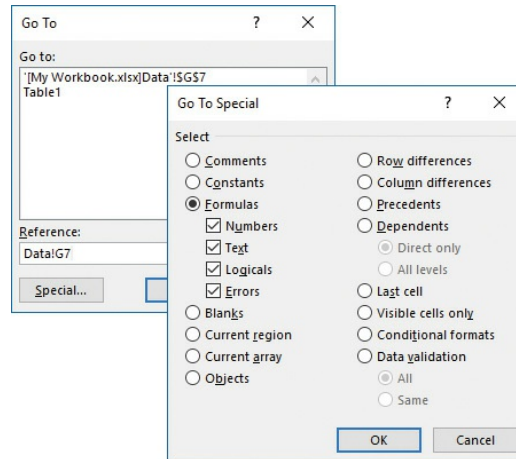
Go To ? ×

Go to:
'[My Workbook.xlsx]Data'!$G$7
Table1

Reference:
Data!G7

Special...

Go To Special ? ×

Select
Comments
Constants
Formulas
Numbers
Text
Logicals
Errors
Blanks
Current region
Current array
Objects

Row differences
Column differences
Precedents
Dependents
Direct only
All levels
Last cell
Visible cells only
Conditional formats
Data validation
All
Same

OK
Cancel